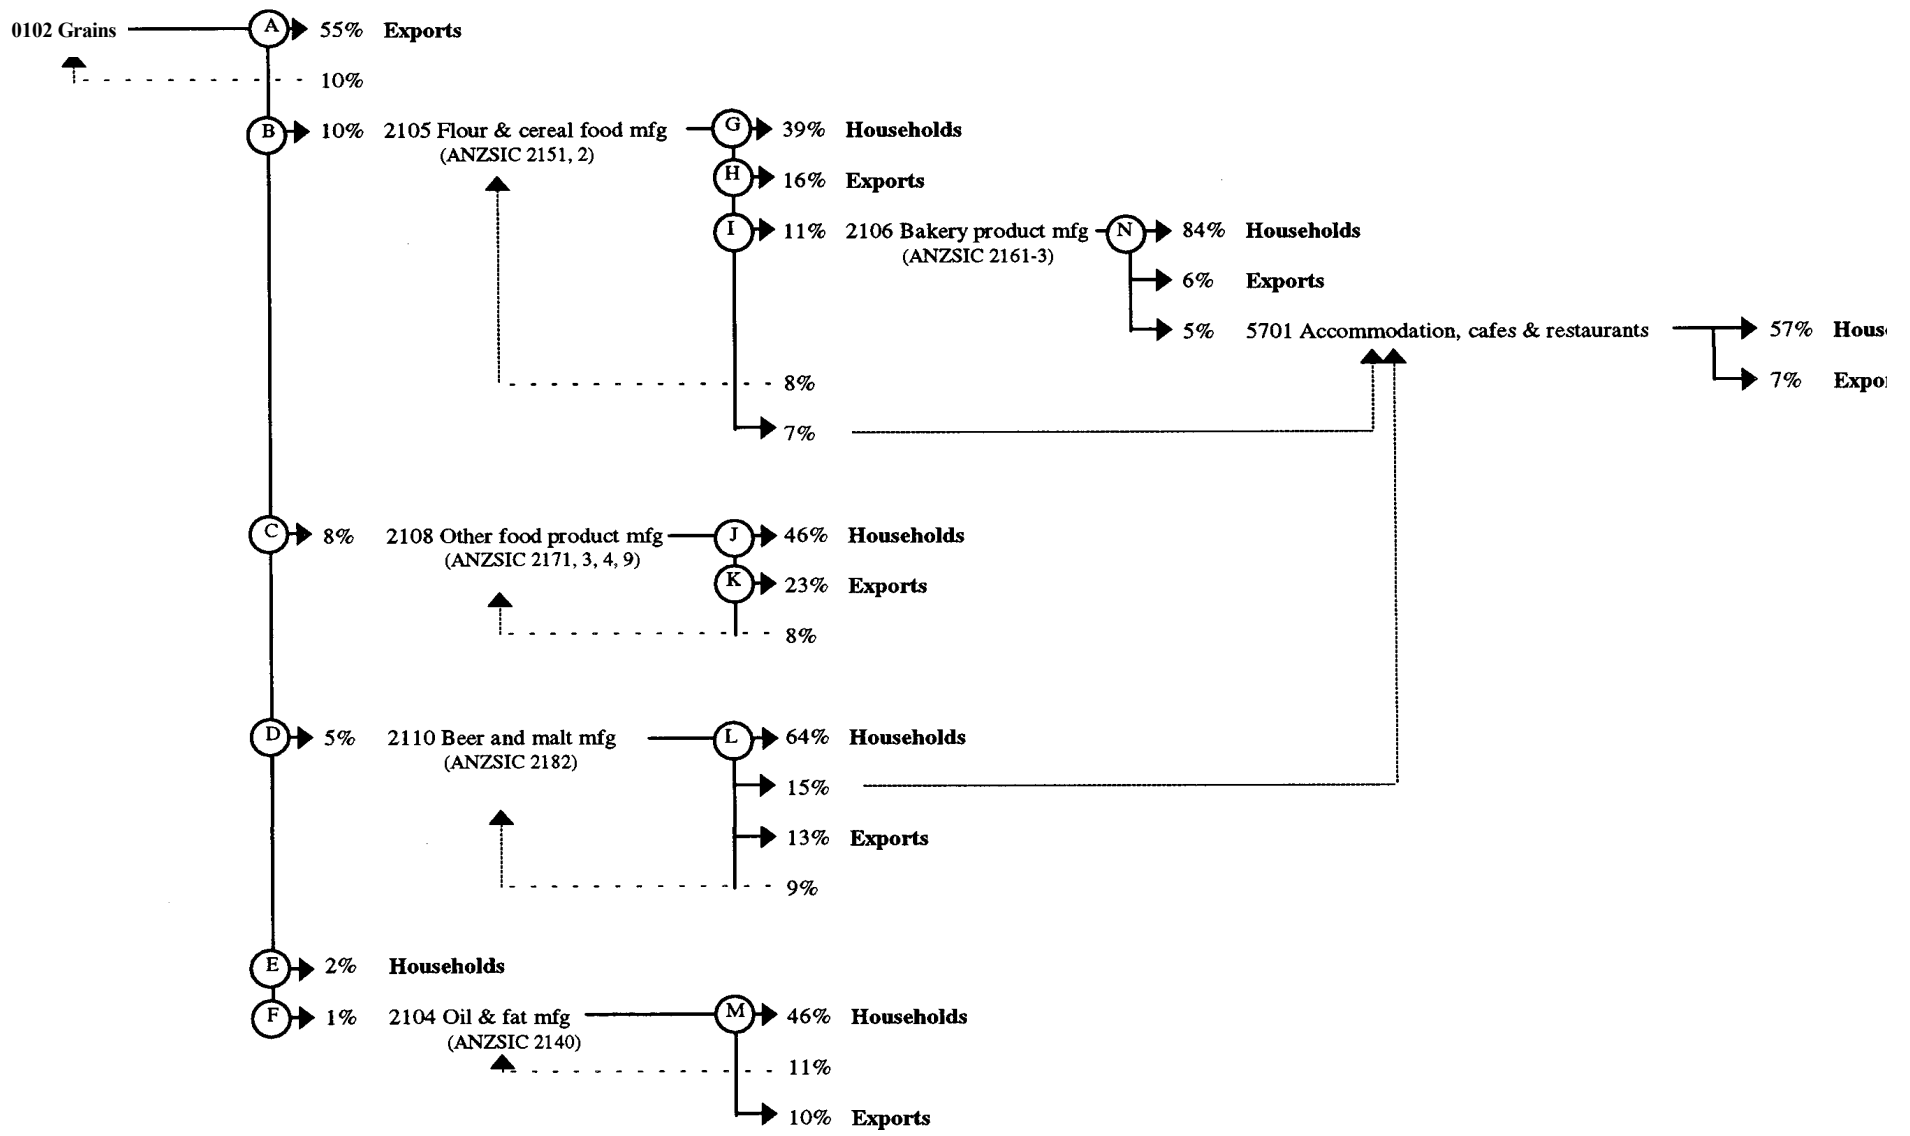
0102 Grains A 55% Exports

10%

B 10% 2105 Flour & cereal food mfg (ANZSIC 2151, 2) G 39% Households

H 16% Exports

I 11% 2106 Bakery product mfg (ANZSIC 2161-3) N 84% Households

6% Exports

5% 5701 Accommodation, cafes & restaurants 57% Hous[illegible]

7% Expo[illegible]

8%

7%

C 8% 2108 Other food product mfg (ANZSIC 2171, 3, 4, 9) J 46% Households

K 23% Exports

8%

D 5% 2110 Beer and malt mfg (ANZSIC 2182) L 64% Households

15%

13% Exports

9%

E 2% Households

F 1% 2104 Oil & fat mfg (ANZSIC 2140) M 46% Households

11%

10% Exports